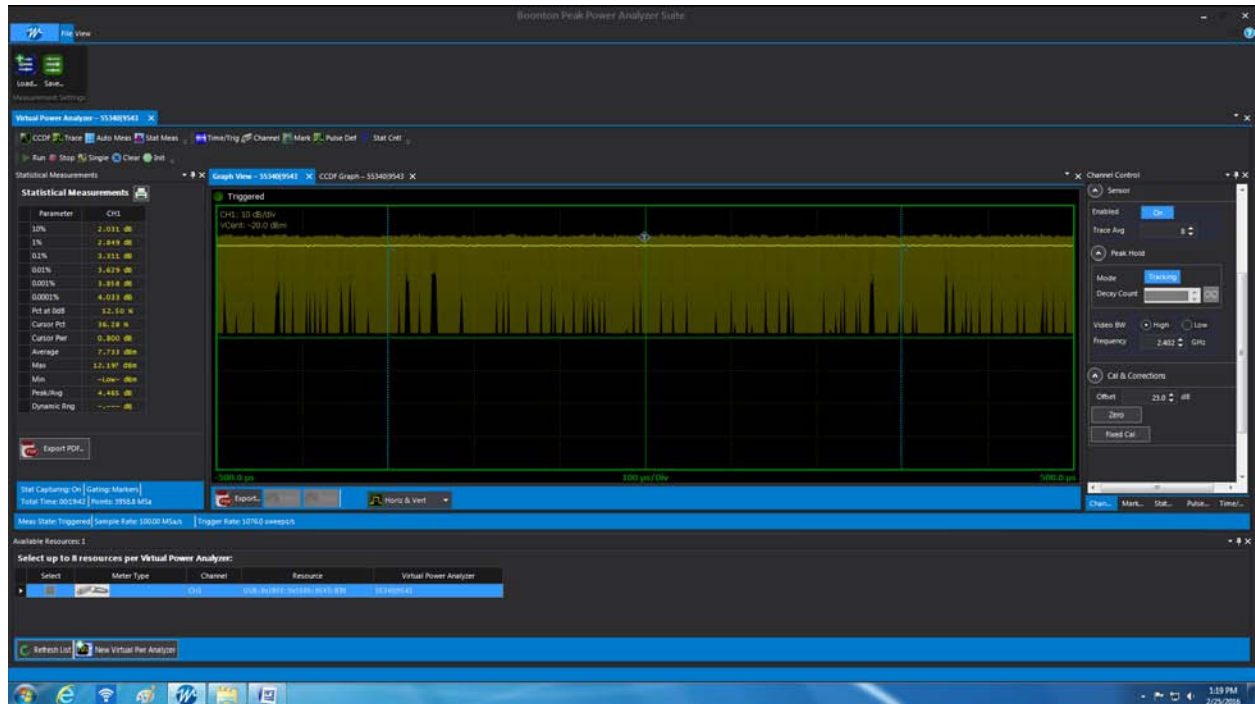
Boonton Peak Power Analyzer Suite

File View

Load... Save...
Measurement Settings

Virtual Power Analyzer - 55340|9543

CCDF Trace Auto Meas Stat Meas Time/Trig Channel Mark Pulse Def Stat Cntl

Run Stop Single Clear Init

Statistical Measurements

Statistical Measurements

| Parameter | CH1 |
|---|---|
| 10% | 2.031 dB |
| 1% | 2.849 dB |
| 0.1% | 3.311 dB |
| 0.01% | 3.629 dB |
| 0.001% | 3.858 dB |
| 0.0001% | 4.033 dB |
| Pct at 0dB | 52.50 % |
| Cursor Pct | 36.28 % |
| Cursor Pwr | 0.800 dB |
| Average | 7.733 dBm |
| Max | 12.197 dBm |
| Min | -Low- dBm |
| Peak/Avg | 4.465 dB |
| Dynamic Rng | ----- dB |

Export PDF...

Stat Capturing: On | Gating: Markers
Total Time: 00:19:42 | Points: 3958.8 MSa

Graph View - 55340|9543 CCDF Graph - 55340|9543

Triggered

CH1: 10 dB/div
VCent: -20.0 dBm

-500.0 µs 100 µs/Div 500.0 µs

Export... Horiz & Vert

Channel Control

Sensor
Enabled On
Trace Avg 8
Peak Hold
Mode Tracking
Decay Count
Video BW High Low
Frequency 2.402 GHz
Cal & Corrections
Offset 25.0 dB
Zero
Fixed Cal

Chan... Mark... Stat... Pulse... Time/...

Meas State: Triggered | Sample Rate: 100.00 MSa/s | Trigger Rate: 1076.0 sweeps/s

Available Resources: 1

Select up to 8 resources per Virtual Power Analyzer:

| Select | Meter Type | Channel | Resource | Virtual Power Analyzer |
|---|---|---|---|---|
| | | CH1 | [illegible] | 55340|9543 |

Refresh List New Virtual Pwr Analyzer

1:19 PM
2/25/2016